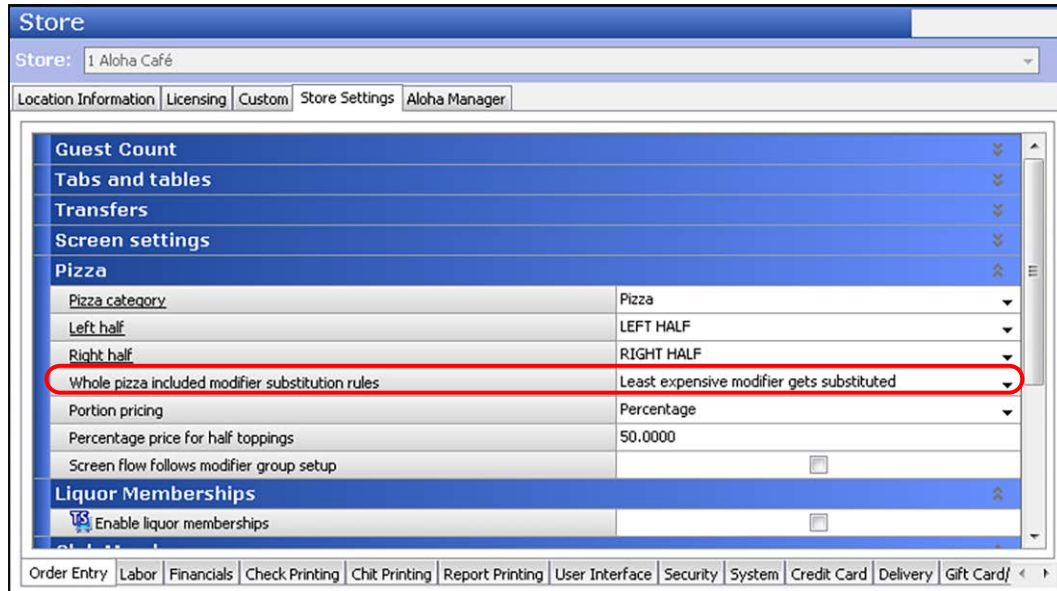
Store

Store: 1 Aloha Café

Location Information | Licensing | Custom | Store Settings | Aloha Manager

Guest Count
Tabs and tables
Transfers
Screen settings
Pizza

| | |
|---|---|
| Pizza category | Pizza |
| Left half | LEFT HALF |
| Right half | RIGHT HALF |
| Whole pizza included modifier substitution rules | Least expensive modifier gets substituted |
| Portion pricing | Percentage |
| Percentage price for half toppings | 50.0000 |
| Screen flow follows modifier group setup | |

Liquor Memberships

| | |
|---|---|
| Enable liquor memberships | |

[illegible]

Order Entry | Labor | Financials | Check Printing | Chit Printing | Report Printing | User Interface | Security | System | Credit Card | Delivery | Gift Card/